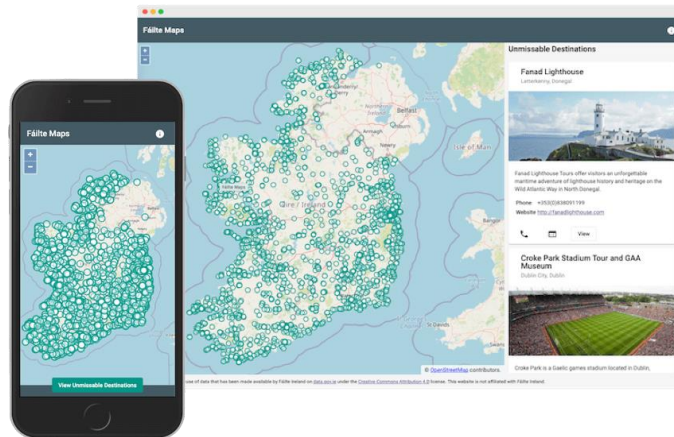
Fáilte Maps

+
−

Belfast

Isle of Man

Éire / Ireland

Fáilte Maps

Unmissable Destinations

Fanad Lighthouse
Letterkenny, Donegal

Fanad Lighthouse Tours offer visitors an unforgettable maritime adventure of lighthouse history and heritage on the Wild Atlantic Way in North Donegal.

Phone +353(0)838091199
Website http://fanadlighthouse.com

View

Croke Park Stadium Tour and GAA Museum
Dublin City, Dublin

Croke Park is a Gaelic games stadium located in Dublin.

© OpenStreetMap contributors.

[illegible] use of data that has been made available by Fáilte Ireland on data.gov.ie under the Creative Commons Attribution 4.0 license. This website is not affiliated with Fáilte Ireland.

Fáilte Maps

+
−

View Unmissable Destinations